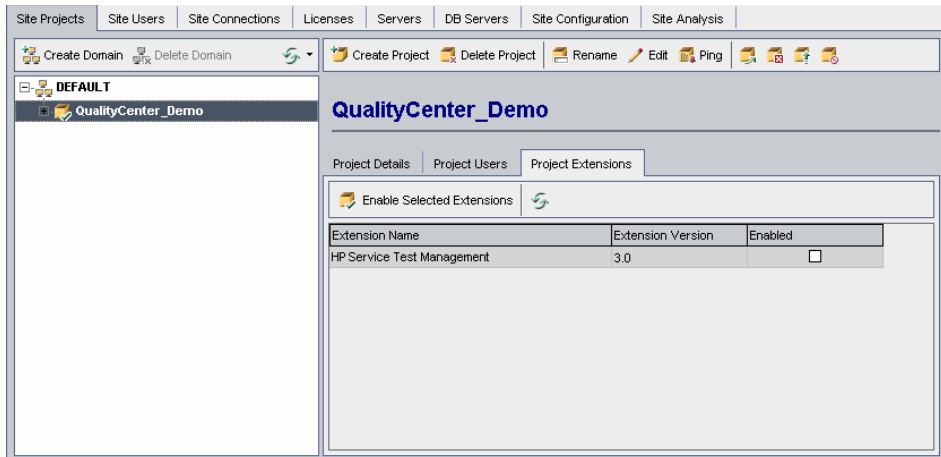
Site Projects | Site Users | Site Connections | Licenses | Servers | DB Servers | Site Configuration | Site Analysis

Create Domain Delete Domain

Create Project Delete Project Rename Edit Ping

DEFAULT
QualityCenter_Demo

QualityCenter_Demo

Project Details | Project Users | Project Extensions

Enable Selected Extensions

| Extension Name | Extension Version | Enabled |
|---|---|---|
| HP Service Test Management | 3.0 | ☐ |